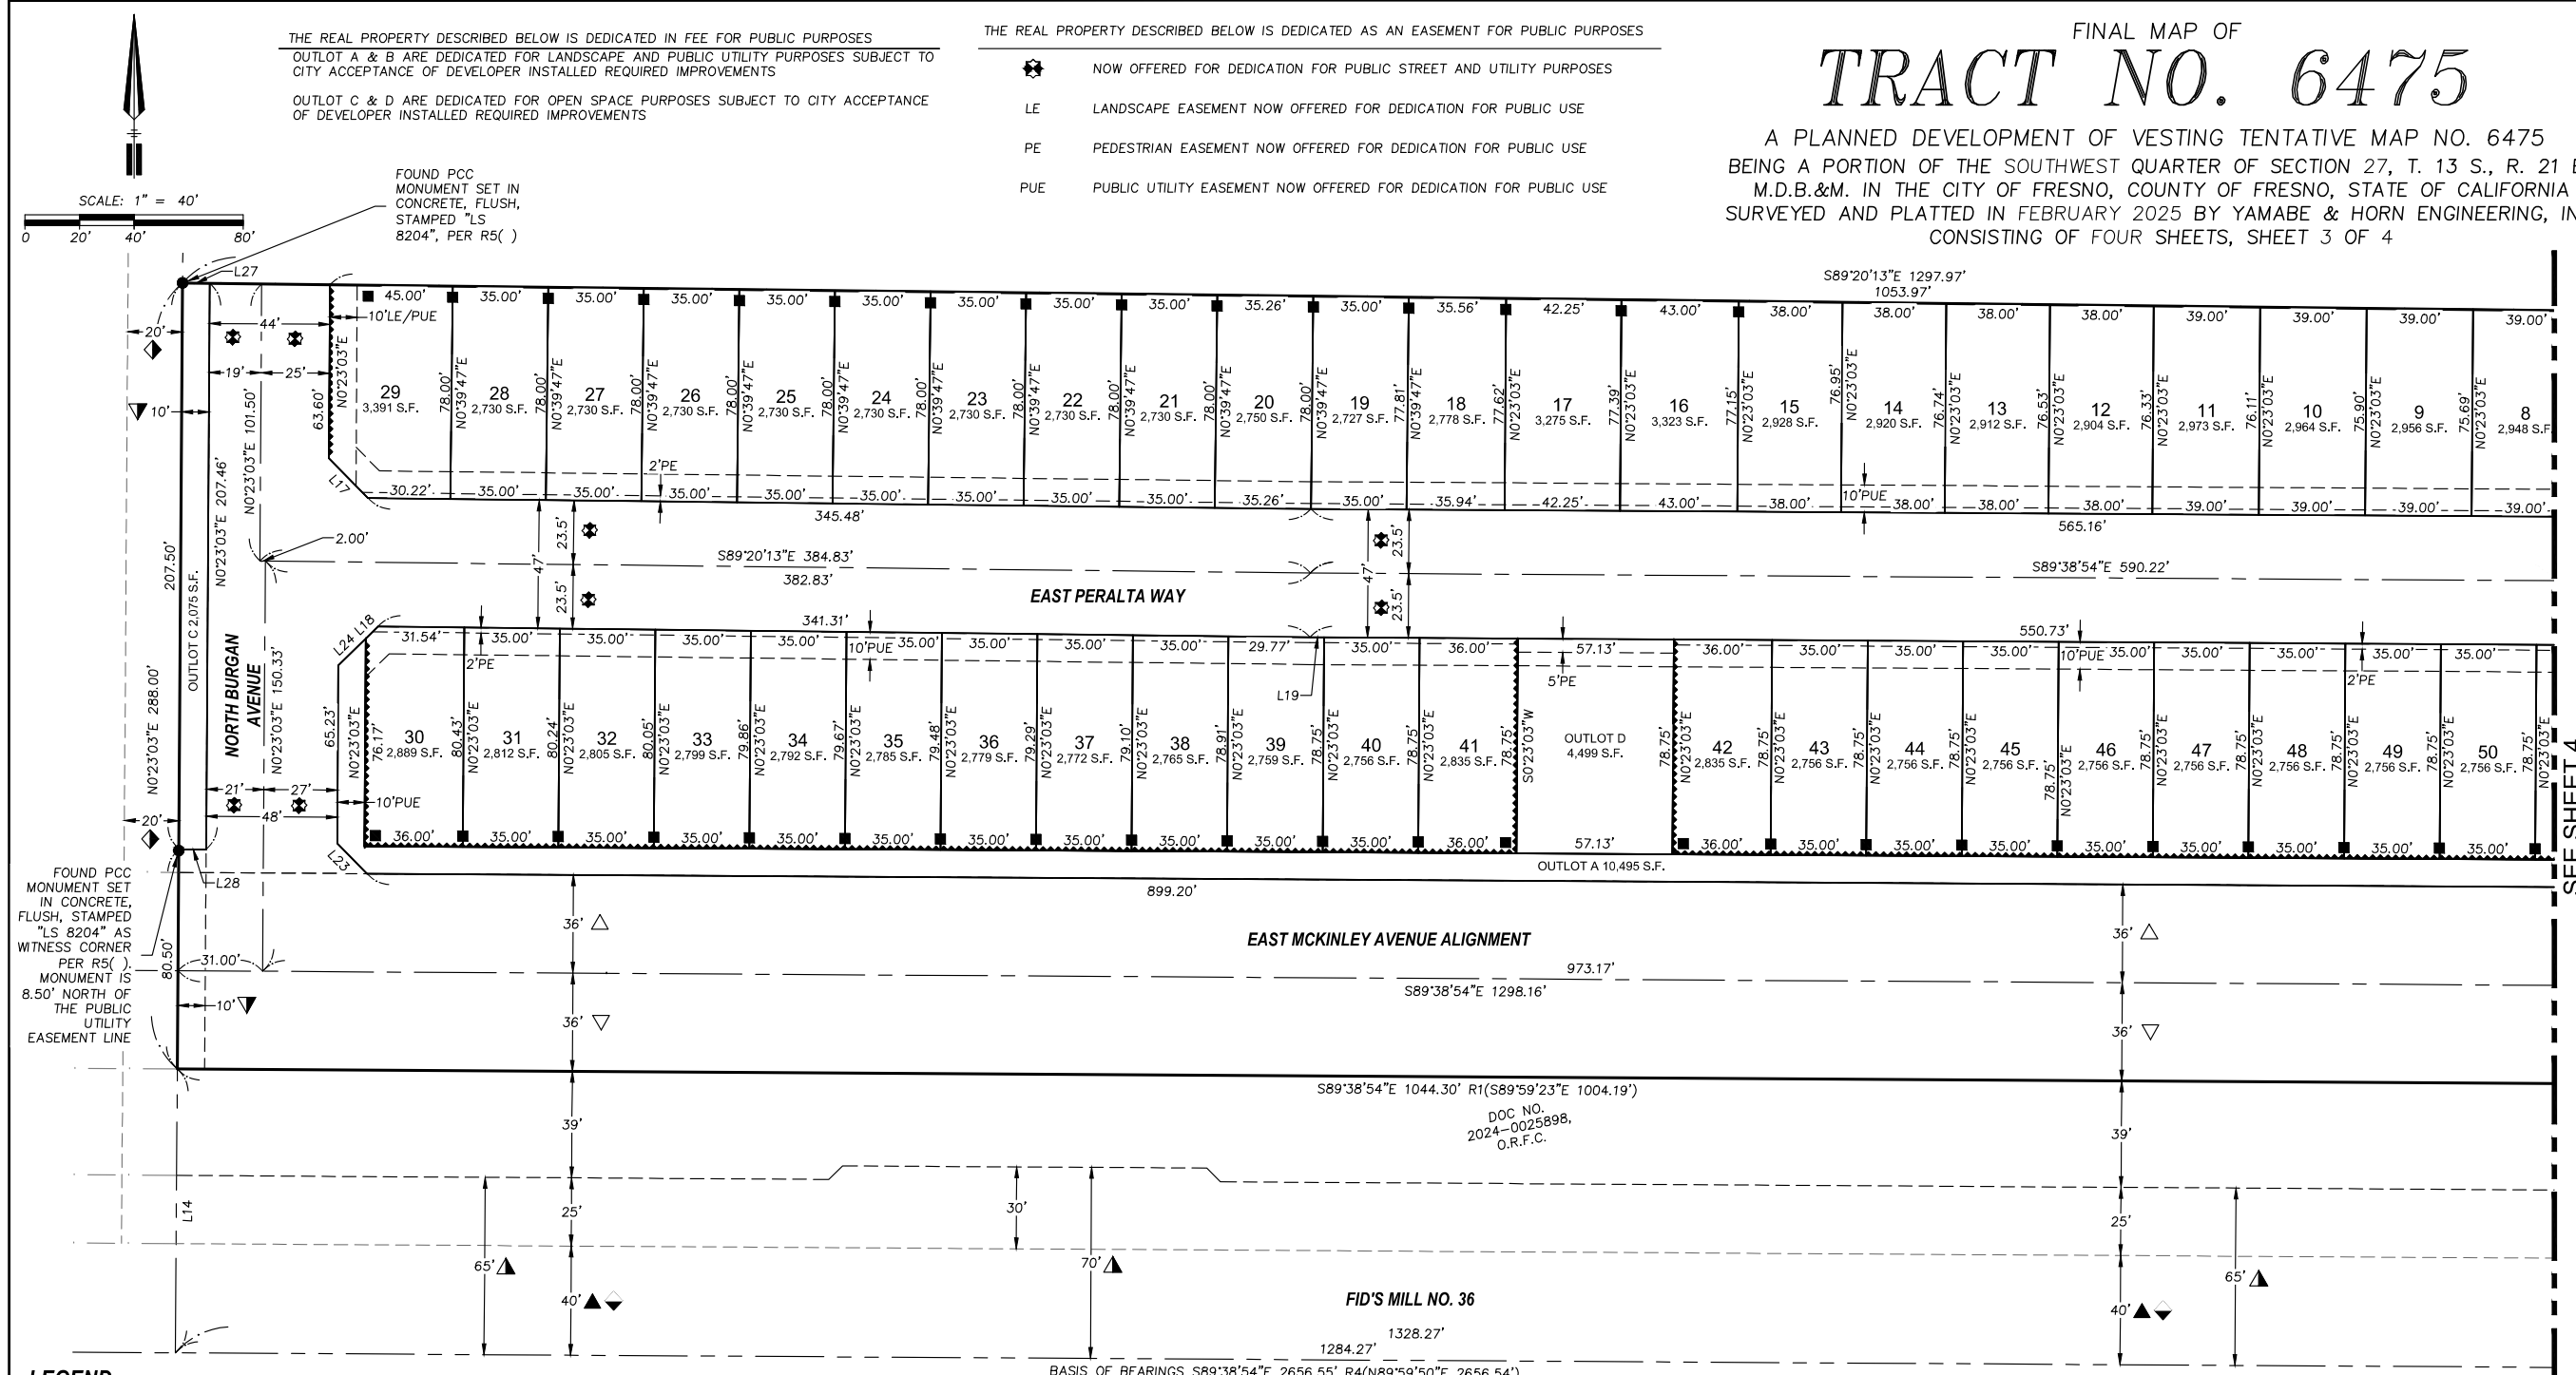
THE REAL PROPERTY DESCRIBED BELOW IS DEDICATED IN FEE FOR PUBLIC PURPOSES
OUTLOT A & B ARE DEDICATED FOR LANDSCAPE AND PUBLIC UTILITY PURPOSES SUBJECT TO CITY ACCEPTANCE OF DEVELOPER INSTALLED REQUIRED IMPROVEMENTS

OUTLOT C & D ARE DEDICATED FOR OPEN SPACE PURPOSES SUBJECT TO CITY ACCEPTANCE OF DEVELOPER INSTALLED REQUIRED IMPROVEMENTS

THE REAL PROPERTY DESCRIBED BELOW IS DEDICATED AS AN EASEMENT FOR PUBLIC PURPOSES
NOW OFFERED FOR DEDICATION FOR PUBLIC STREET AND UTILITY PURPOSES
LE LANDSCAPE EASEMENT NOW OFFERED FOR DEDICATION FOR PUBLIC USE
PE PEDESTRIAN EASEMENT NOW OFFERED FOR DEDICATION FOR PUBLIC USE
PUE PUBLIC UTILITY EASEMENT NOW OFFERED FOR DEDICATION FOR PUBLIC USE

FINAL MAP OF
TRACT NO. 6475
A PLANNED DEVELOPMENT OF VESTING TENTATIVE MAP NO. 6475
BEING A PORTION OF THE SOUTHWEST QUARTER OF SECTION 27, T. 13 S., R. 21 E
M.D.B.&M. IN THE CITY OF FRESNO, COUNTY OF FRESNO, STATE OF CALIFORNIA
SURVEYED AND PLATTED IN FEBRUARY 2025 BY YAMABE & HORN ENGINEERING, IN
CONSISTING OF FOUR SHEETS, SHEET 3 OF 4

SCALE: 1" = 40'
0 20' 40' 80'

FOUND PCC MONUMENT SET IN CONCRETE, FLUSH, STAMPED "LS 8204", PER R5( )

L27 20' 44' 19' 25' 10' 10'LE/PUE 63.60' N0°23'03"E 101.50' N0°23'03"E 207.46' 207.50' OUTLOT C 2,075 S.F. NORTH BURGAN AVENUE N0°23'03"E 150.33' N0°23'03"E 288.00' 2.00' L17 L24 L18 65.23' 21' 27' 48' 10'PUE 20' L23 L28

S89°20'13"E 1297.97'
1053.97'

45.00' 35.00' 35.00' 35.00' 35.00' 35.00' 35.00' 35.00' 35.00' 35.26' 35.00' 35.56' 42.25' 43.00' 38.00' 38.00' 38.00' 38.00' 39.00' 39.00' 39.00' 39.00'

29 3,391 S.F. 28 2,730 S.F. 27 2,730 S.F. 26 2,730 S.F. 25 2,730 S.F. 24 2,730 S.F. 23 2,730 S.F. 22 2,730 S.F. 21 2,730 S.F. 20 2,750 S.F. 19 2,727 S.F. 18 2,778 S.F. 17 3,275 S.F. 16 3,323 S.F. 15 2,928 S.F. 14 2,920 S.F. 13 2,912 S.F. 12 2,904 S.F. 11 2,973 S.F. 10 2,964 S.F. 9 2,956 S.F. 8 2,948 S.F.

78.00' N0°39'47"E 78.00' N0°39'47"E 78.00' N0°39'47"E 78.00' N0°39'47"E 78.00' N0°39'47"E 78.00' N0°39'47"E 78.00' N0°39'47"E 78.00' N0°39'47"E 78.00' N0°39'47"E 77.81' N0°39'47"E 77.62' N0°23'03"E 77.39' N0°23'03"E 77.15' N0°23'03"E 76.95' N0°23'03"E 76.74' N0°23'03"E 76.53' N0°23'03"E 76.33' N0°23'03"E 76.11' N0°23'03"E 75.90' N0°23'03"E 75.69' N0°23'03"E

2'PE 10'PUE
30.22' 35.00' 35.00' 35.00' 35.00' 35.00' 35.00' 35.00' 35.00' 35.26' 35.00' 35.94' 42.25' 43.00' 38.00' 38.00' 38.00' 38.00' 39.00' 39.00' 39.00' 39.00'
345.48' 565.16'

23.5' 47' 23.5' 23.5' 47' 23.5'
S89°20'13"E 384.83'
382.83'
S89°38'54"E 590.22'
EAST PERALTA WAY
341.31' 550.73'

31.54' 35.00' 35.00' 35.00' 35.00' 10'PUE 35.00' 35.00' 35.00' 35.00' 29.77' 35.00' 36.00' 57.13' 36.00' 35.00' 35.00' 35.00' 10'PUE 35.00' 35.00' 35.00' 35.00' 35.00'
2'PE L19 5'PE 2'PE

30 2,889 S.F. 31 2,812 S.F. 32 2,805 S.F. 33 2,799 S.F. 34 2,792 S.F. 35 2,785 S.F. 36 2,779 S.F. 37 2,772 S.F. 38 2,765 S.F. 39 2,759 S.F. 40 2,756 S.F. 41 2,835 S.F. OUTLOT D 4,499 S.F. 42 2,835 S.F. 43 2,756 S.F. 44 2,756 S.F. 45 2,756 S.F. 46 2,756 S.F. 47 2,756 S.F. 48 2,756 S.F. 49 2,756 S.F. 50 2,756 S.F.

N0°23'03"E 76.17' 80.43' N0°23'03"E 80.24' N0°23'03"E 80.05' N0°23'03"E 79.86' N0°23'03"E 79.67' N0°23'03"E 79.48' N0°23'03"E 79.29' N0°23'03"E 79.10' N0°23'03"E 78.91' N0°23'03"E 78.75' N0°23'03"E 78.75' N0°23'03"E 78.75' S0°23'03"W 78.75' N0°23'03"E 78.75' N0°23'03"E 78.75' N0°23'03"E 78.75' N0°23'03"E 78.75' N0°23'03"E 78.75' N0°23'03"E 78.75' N0°23'03"E 78.75' N0°23'03"E 78.75' N0°23'03"E 78.75' N0°23'03"E

36.00' 35.00' 35.00' 35.00' 35.00' 35.00' 35.00' 35.00' 35.00' 35.00' 35.00' 36.00' 57.13' 36.00' 35.00' 35.00' 35.00' 35.00' 35.00' 35.00' 35.00' 35.00'
OUTLOT A 10,495 S.F.
899.20'

SEE SHEET 4

FOUND PCC MONUMENT SET IN CONCRETE, FLUSH, STAMPED "LS 8204" AS WITNESS CORNER PER R5( ). MONUMENT IS 8.50' NORTH OF THE PUBLIC UTILITY EASEMENT LINE

80.50' 31.00' 10' 36' 36' 36' 36'
EAST MCKINLEY AVENUE ALIGNMENT
973.17'
S89°38'54"E 1298.16'
S89°38'54"E 1044.30' R1(S89°59'23"E 1004.19')
DOC NO. 2024-0025898, O.R.F.C.
39' 39' L14 25' 30' 25' 65' 70' 65' 40' 40'
FID'S MILL NO. 36
1328.27'
1284.27'
BASIS OF BEARINGS S89°38'54"E 2656.55' R4(N89°59'50"E 2656.54')
LEGEND